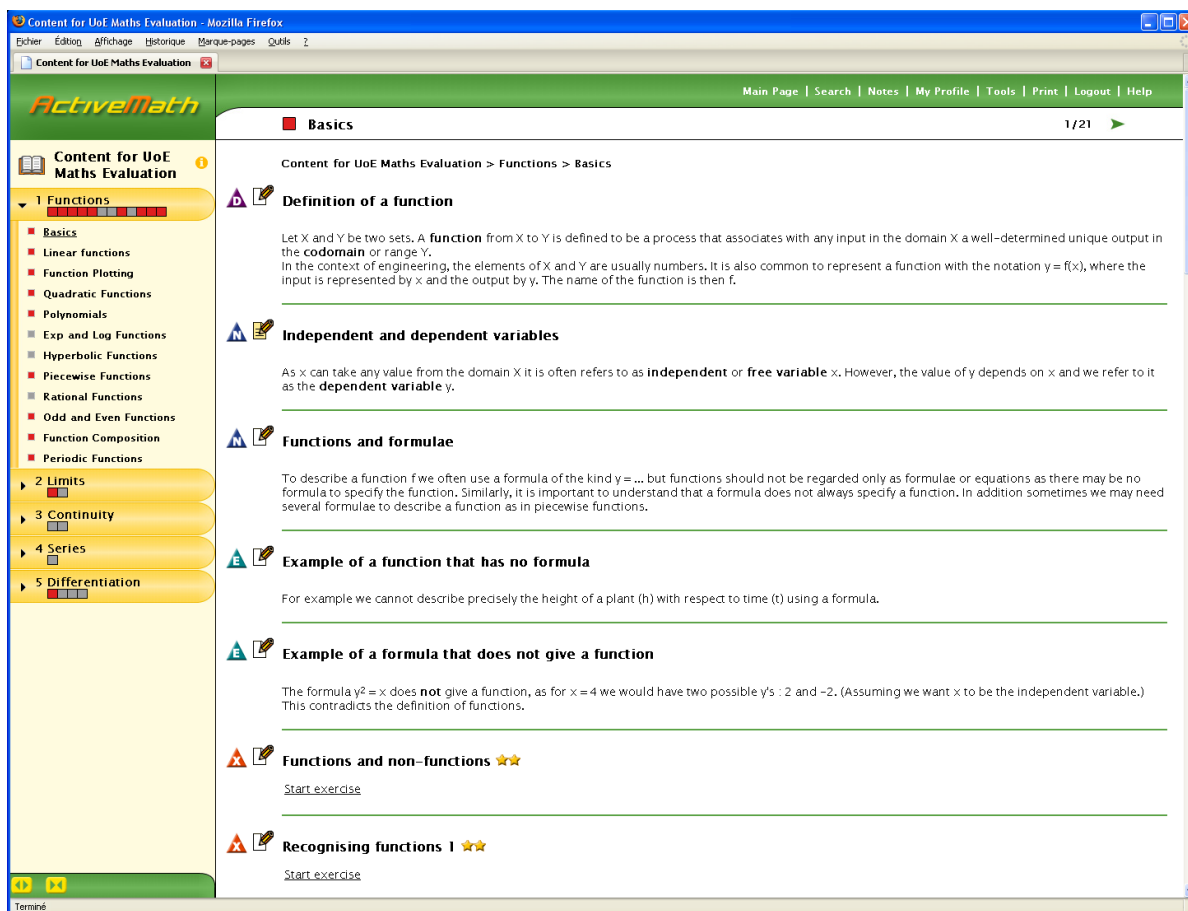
Content for UoE Maths Evaluation - Mozilla Firefox

Fichier Édition Affichage Historique Marque-pages Outils ?

Content for UoE Maths Evaluation

ActiveMath

Main Page | Search | Notes | My Profile | Tools | Print | Logout | Help

Basics

1/21

Content for UoE Maths Evaluation

1 Functions

Basics
Linear functions
Function Plotting
Quadratic Functions
Polynomials
Exp and Log Functions
Hyperbolic Functions
Piecewise Functions
Rational Functions
Odd and Even Functions
Function Composition
Periodic Functions

2 Limits

3 Continuity

4 Series

5 Differentiation

Content for UoE Maths Evaluation > Functions > Basics

D Definition of a function

Let X and Y be two sets. A **function** from X to Y is defined to be a process that associates with any input in the domain X a well-determined unique output in the **codomain** or range Y.
In the context of engineering, the elements of X and Y are usually numbers. It is also common to represent a function with the notation y = f(x), where the input is represented by x and the output by y. The name of the function is then f.

N Independent and dependent variables

As x can take any value from the domain X it is often refers to as **independent** or **free variable** x. However, the value of y depends on x and we refer to it as the **dependent variable** y.

N Functions and formulae

To describe a function f we often use a formula of the kind y = ... but functions should not be regarded only as formulae or equations as there may be no formula to specify the function. Similarly, it is important to understand that a formula does not always specify a function. In addition sometimes we may need several formulae to describe a function as in piecewise functions.

E Example of a function that has no formula

For example we cannot describe precisely the height of a plant (h) with respect to time (t) using a formula.

E Example of a formula that does not give a function

The formula $y^2 = x$ does **not** give a function, as for x = 4 we would have two possible y's : 2 and -2. (Assuming we want x to be the independent variable.) This contradicts the definition of functions.

X Functions and non-functions

Start exercise

X Recognising functions 1

Start exercise

Terminé